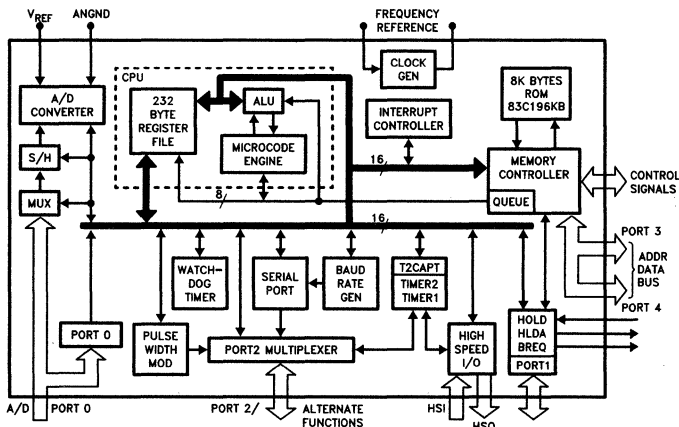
V$_{REF}$
ANGND
FREQUENCY REFERENCE
CPU
A/D CONVERTER
232 BYTE REGISTER FILE
ALU
CLOCK GEN
8K BYTES ROM 83C196KB
INTERRUPT CONTROLLER
MICROCODE ENGINE
S/H
16
MEMORY CONTROLLER
CONTROL SIGNALS
8
MUX
QUEUE
16
PORT 3
T2CAPT
ADDR DATA BUS
WATCH-DOG TIMER
SERIAL PORT
BAUD RATE GEN
TIMER2 TIMER1
PORT 4
HOLD HLDA BREQ
PORT 0
PULSE WIDTH MOD
PORT2 MULTIPLEXER
HIGH SPEED I/O
PORT1
A/D PORT 0
PORT 2/
ALTERNATE FUNCTIONS
HSI
HSO